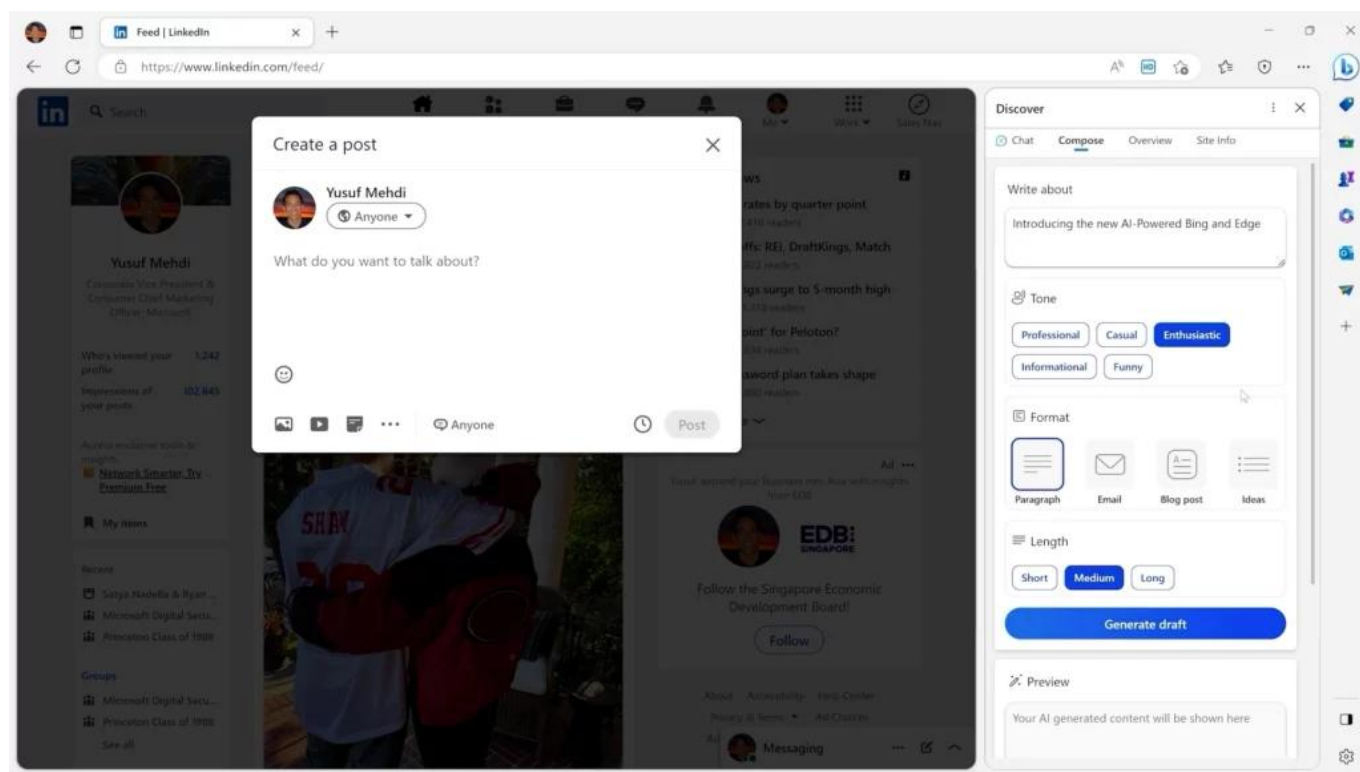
Feed | LinkedIn

https://www.linkedin.com/feed/

Search

Me Work Sales Nav

Yusuf Mehdi

Corporate Vice President & Consumer Chief Marketing Officer, Microsoft

Who's viewed your profile 1,242

Impressions of your posts 102,845

Network Smarter: Try Premium Free

My items

Recent

Satya Nadella & Ryan ...

Microsoft Digital Secu...

Princeton Class of 1988

Groups

Microsoft Digital Secu...

Princeton Class of 1988

See all

Create a post

Yusuf Mehdi

Anyone

What do you want to talk about?

Anyone

Post

rates by quarter point

ffs: REI, DraftKings, Match

ngs surge to 5-month high

oint' for Peloton?

sword plan takes shape

Ad

EDB SINGAPORE

Follow the Singapore Economic Development Board!

Follow

About Accessibility Help Center

Privacy & Terms Ad Choices

Messaging

Discover

Chat Compose Overview Site Info

Write about

Introducing the new AI-Powered Bing and Edge

Tone

Professional Casual Enthusiastic

Informational Funny

Format

Paragraph Email Blog post Ideas

Length

Short Medium Long

Generate draft

Preview

Your AI generated content will be shown here